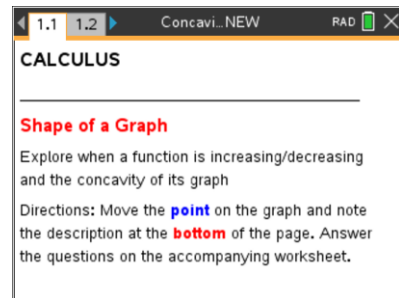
1.1 1.2 Concavi...NEW RAD

CALCULUS

Shape of a Graph

Explore when a function is increasing/decreasing and the concavity of its graph

Directions: Move the point on the graph and note the description at the bottom of the page. Answer the questions on the accompanying worksheet.